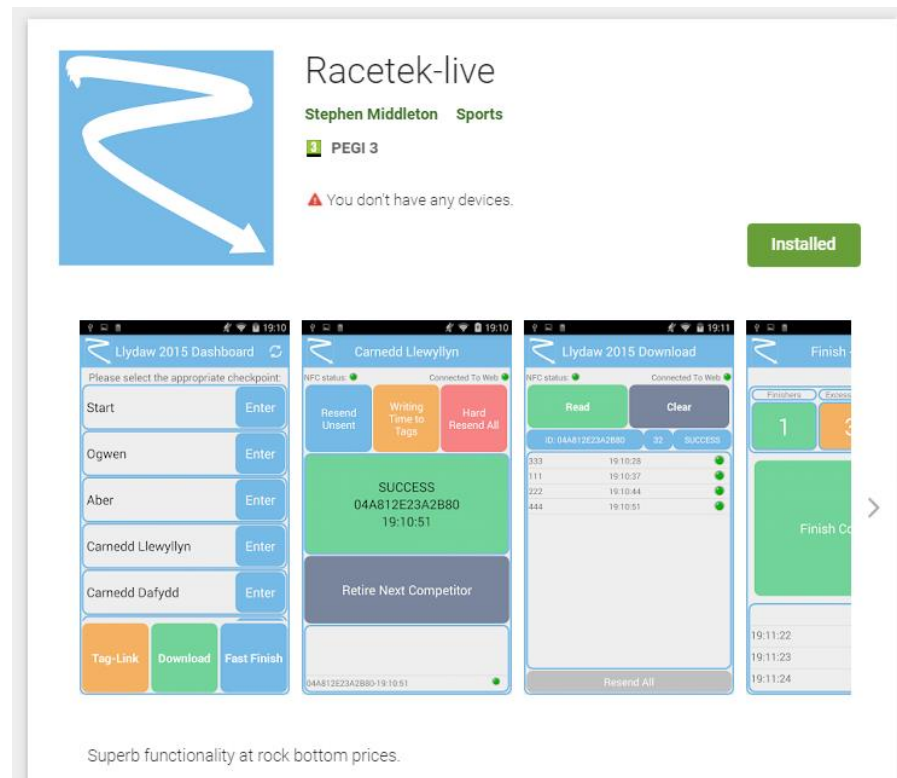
Racetek-live

Stephen Middleton Sports

3 PEGI 3

You don't have any devices.

Installed

19:10
Llydaw 2015 Dashboard
Please select the appropriate checkpoint:
Start Enter
Ogwen Enter
Aber Enter
Carnedd Llewyllyn Enter
Carnedd Dafydd Enter
Tag-Link Download Fast Finish

19:10
Carnedd Llewyllyn
NFC status: Connected To Web
Resend Unsent
Writing Time to Tags
Hard Resend All
SUCCESS
04A812E23A2B80
19:10:51
Retire Next Competitor
04A812E23A2B80-19:10:51

19:11
Llydaw 2015 Download
NFC status: Connected To Web
Read Clear
ID: 04A812E23A2B80 32 SUCCESS

| 333 | 19:10:28 |
|---|---|
| 111 | 19:10:37 |
| 222 | 19:10:44 |
| 444 | 19:10:51 |

Resend All

Finish
Finishers Excess
1 3
Finish Co
19:11:22
19:11:23
19:11:24

Superb functionality at rock bottom prices.